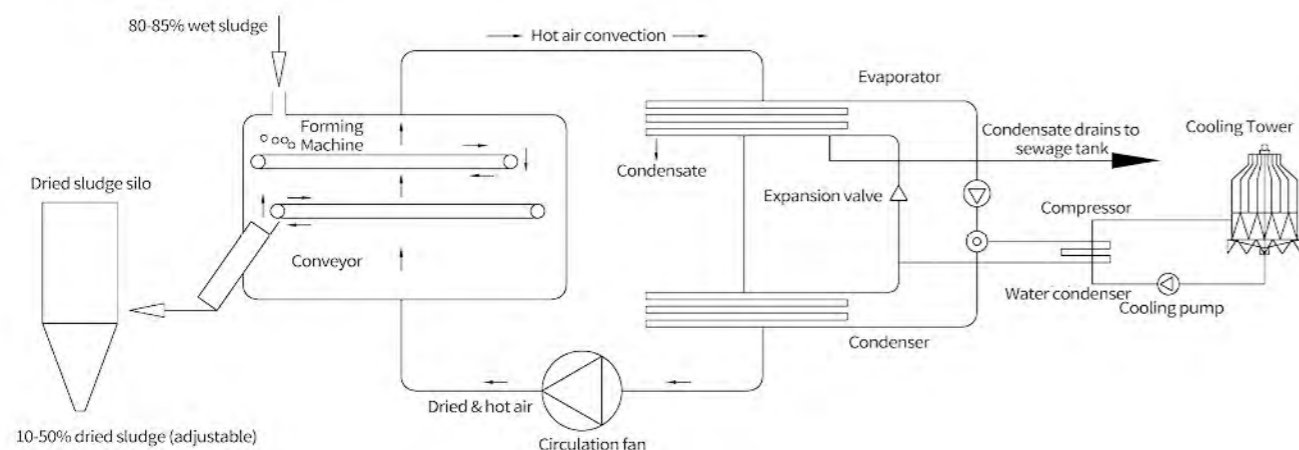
80-85% wet sludge

Hot air convection

Evaporator

Forming Machine

Condensate drains to sewage tank

Cooling Tower

Dried sludge silo

Condensate

Expansion valve

Compressor

Conveyor

Water condenser

Cooling pump

Condenser

Dried & hot air

Circulation fan

10-50% dried sludge (adjustable)